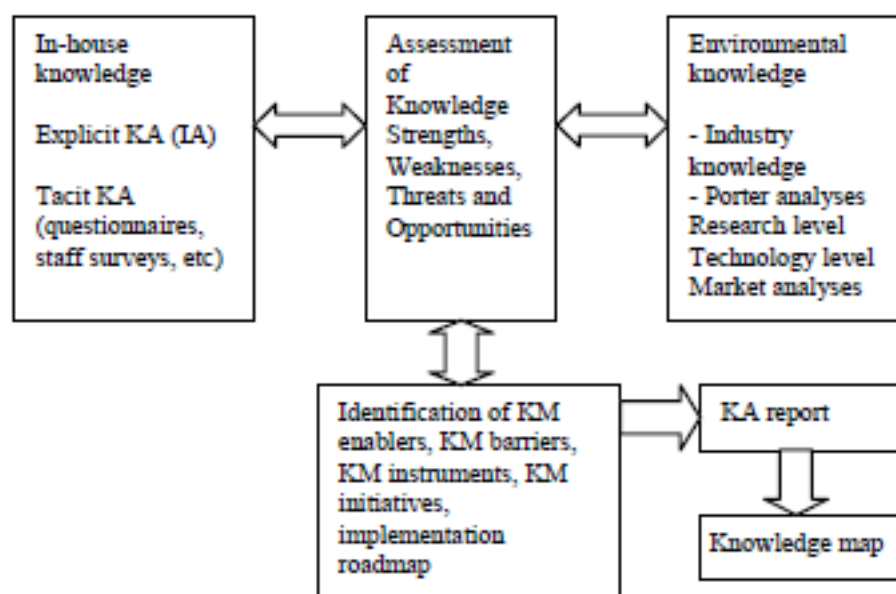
In-house knowledge

Explicit KA (IA)

Tacit KA (questionnaires, staff surveys, etc)

Assessment of Knowledge Strengths, Weaknesses, Threats and Opportunities

Environmental knowledge

- Industry knowledge
- Porter analyses
Research level
Technology level
Market analyses

Identification of KM enablers, KM barriers, KM instruments, KM initiatives, implementation roadmap

KA report

Knowledge map